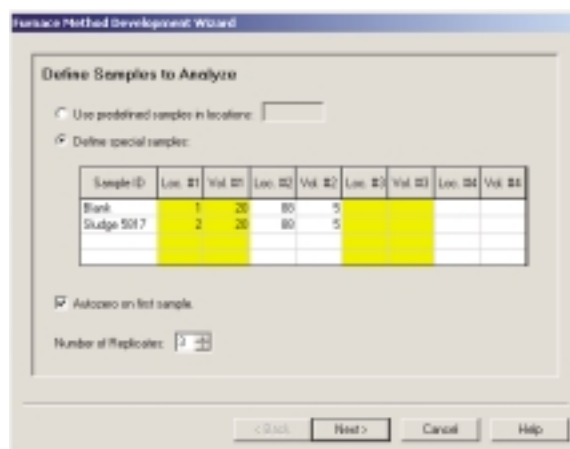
Furnace Method Development Wizard

Define Samples to Analyze

Use predefined samples in locations:

Define special samples:

| Sample ID | Loc. #1 | Vol. #1 | Loc. #2 | Vol. #2 | Loc. #3 | Vol. #3 | Loc. #4 | Vol. #4 |
|---|---|---|---|---|---|---|---|---|
| Blank | 1 | 20 | 80 | 5 | | | | |
| Sludge 5017 | 2 | 20 | 80 | 5 | | | | |
| | | | | | | | | |

Autozero on first sample.

Number of Replicates: 3

< Back | Next > | Cancel | Help